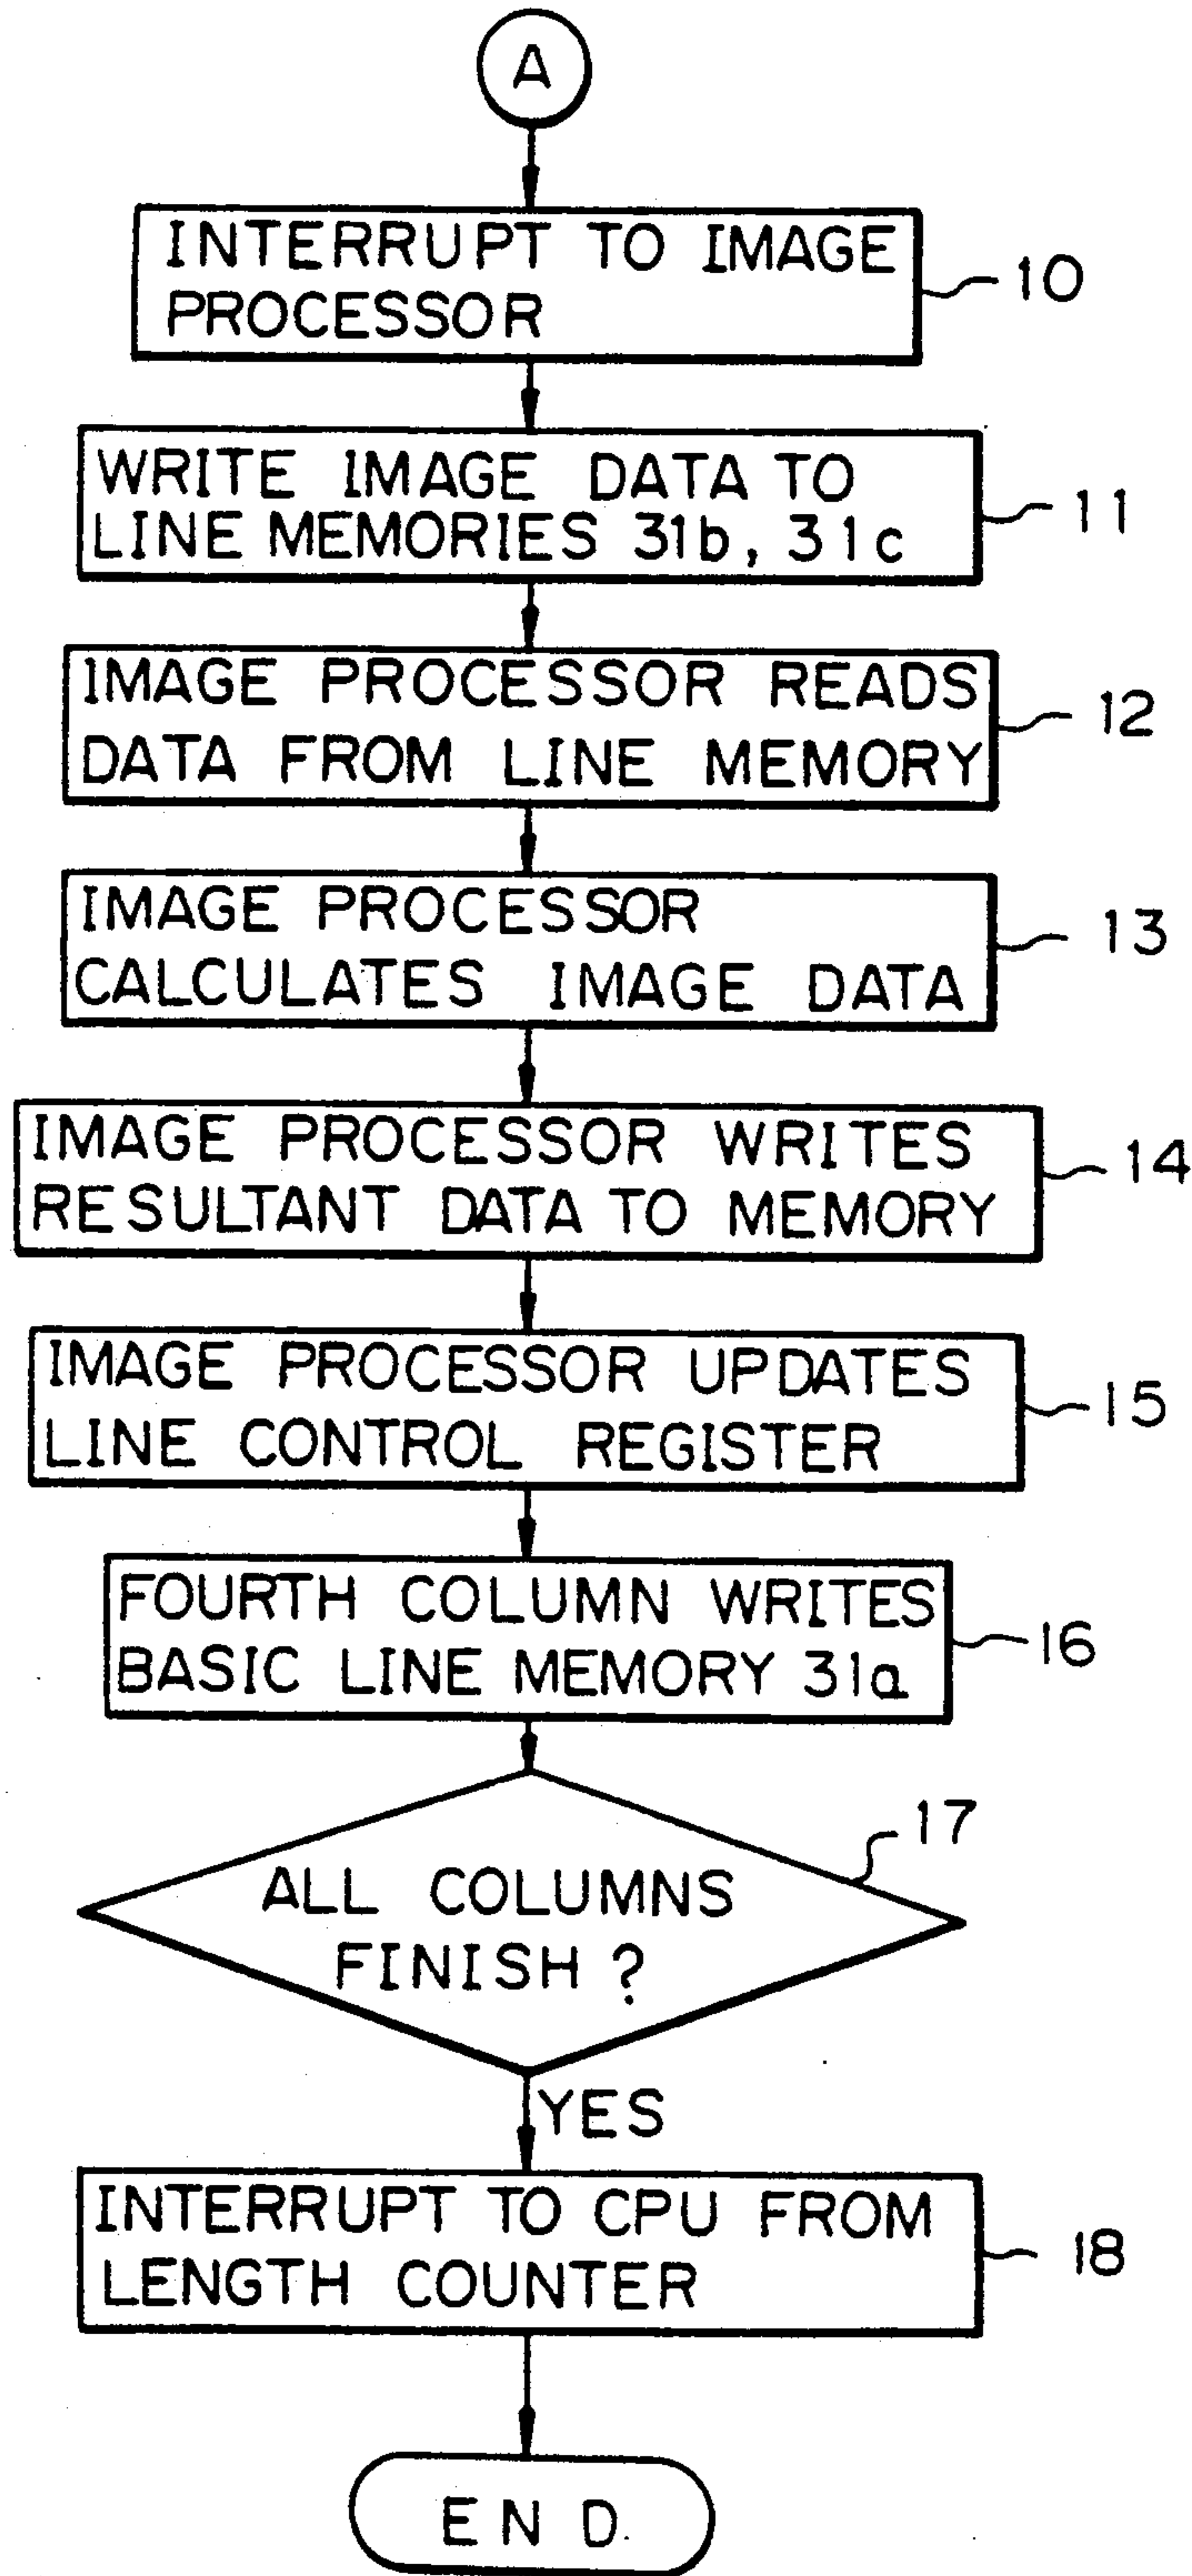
A

INTERRUPT TO IMAGE PROCESSOR

10

WRITE IMAGE DATA TO LINE MEMORIES 31b, 31c

11

IMAGE PROCESSOR READS DATA FROM LINE MEMORY

12

IMAGE PROCESSOR CALCULATES IMAGE DATA

13

IMAGE PROCESSOR WRITES RESULTANT DATA TO MEMORY

14

IMAGE PROCESSOR UPDATES LINE CONTROL REGISTER

15

FOURTH COLUMN WRITES BASIC LINE MEMORY 31a

16

ALL COLUMNS FINISH ?

17

YES

INTERRUPT TO CPU FROM LENGTH COUNTER

18

END.